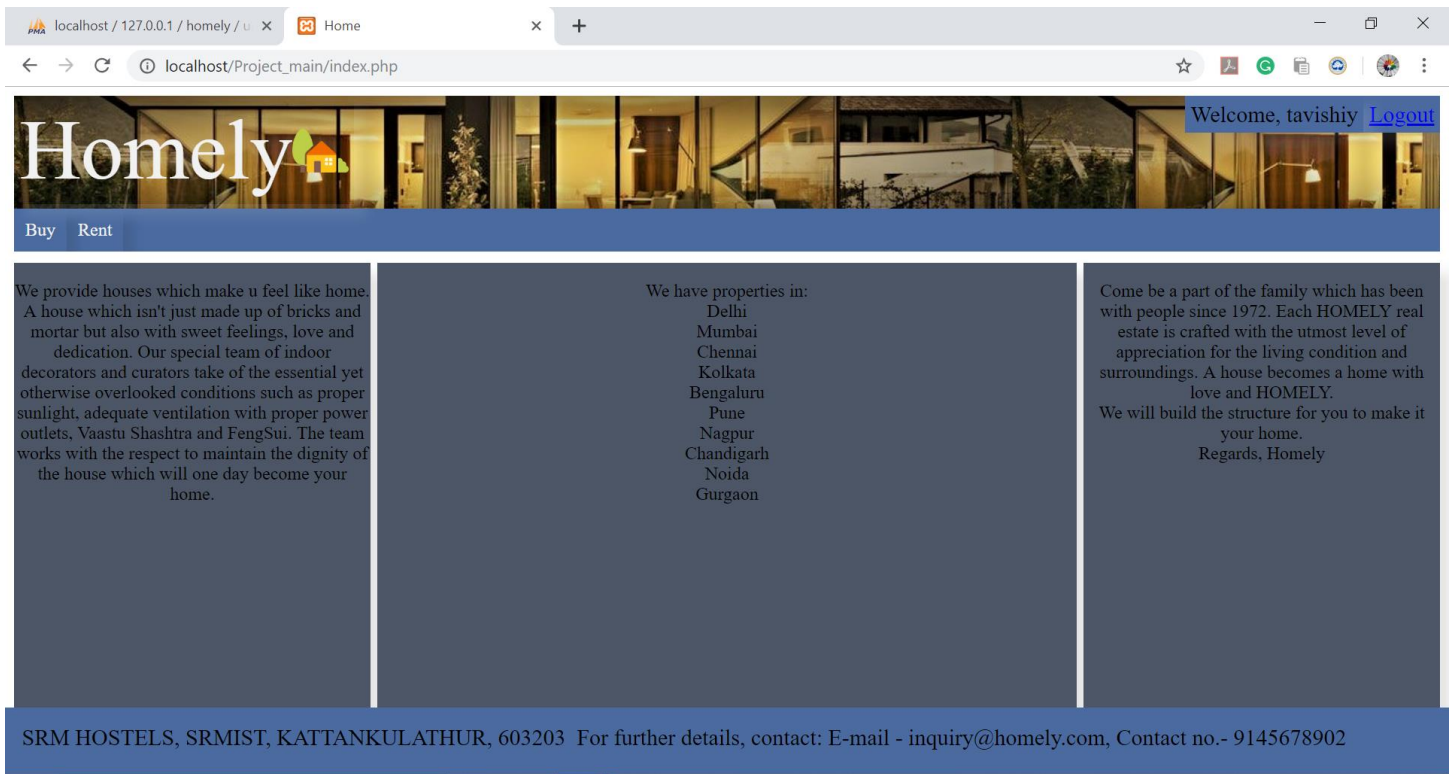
localhost / 127.0.0.1 / homely / u ×
Home ×
+

localhost/Project_main/index.php

Homely

Welcome, tavishiy Logout

Buy Rent

We provide houses which make u feel like home. A house which isn't just made up of bricks and mortar but also with sweet feelings, love and dedication. Our special team of indoor decorators and curators take of the essential yet otherwise overlooked conditions such as proper sunlight, adequate ventilation with proper power outlets, Vaastu Shashtra and FengSui. The team works with the respect to maintain the dignity of the house which will one day become your home.

We have properties in:
Delhi
Mumbai
Chennai
Kolkata
Bengaluru
Pune
Nagpur
Chandigarh
Noida
Gurgaon

Come be a part of the family which has been with people since 1972. Each HOMELY real estate is crafted with the utmost level of appreciation for the living condition and surroundings. A house becomes a home with love and HOMELY.
We will build the structure for you to make it your home.
Regards, Homely

SRM HOSTELS, SRMIST, KATTANKULATHUR, 603203 For further details, contact: E-mail - inquiry@homely.com, Contact no.- 9145678902